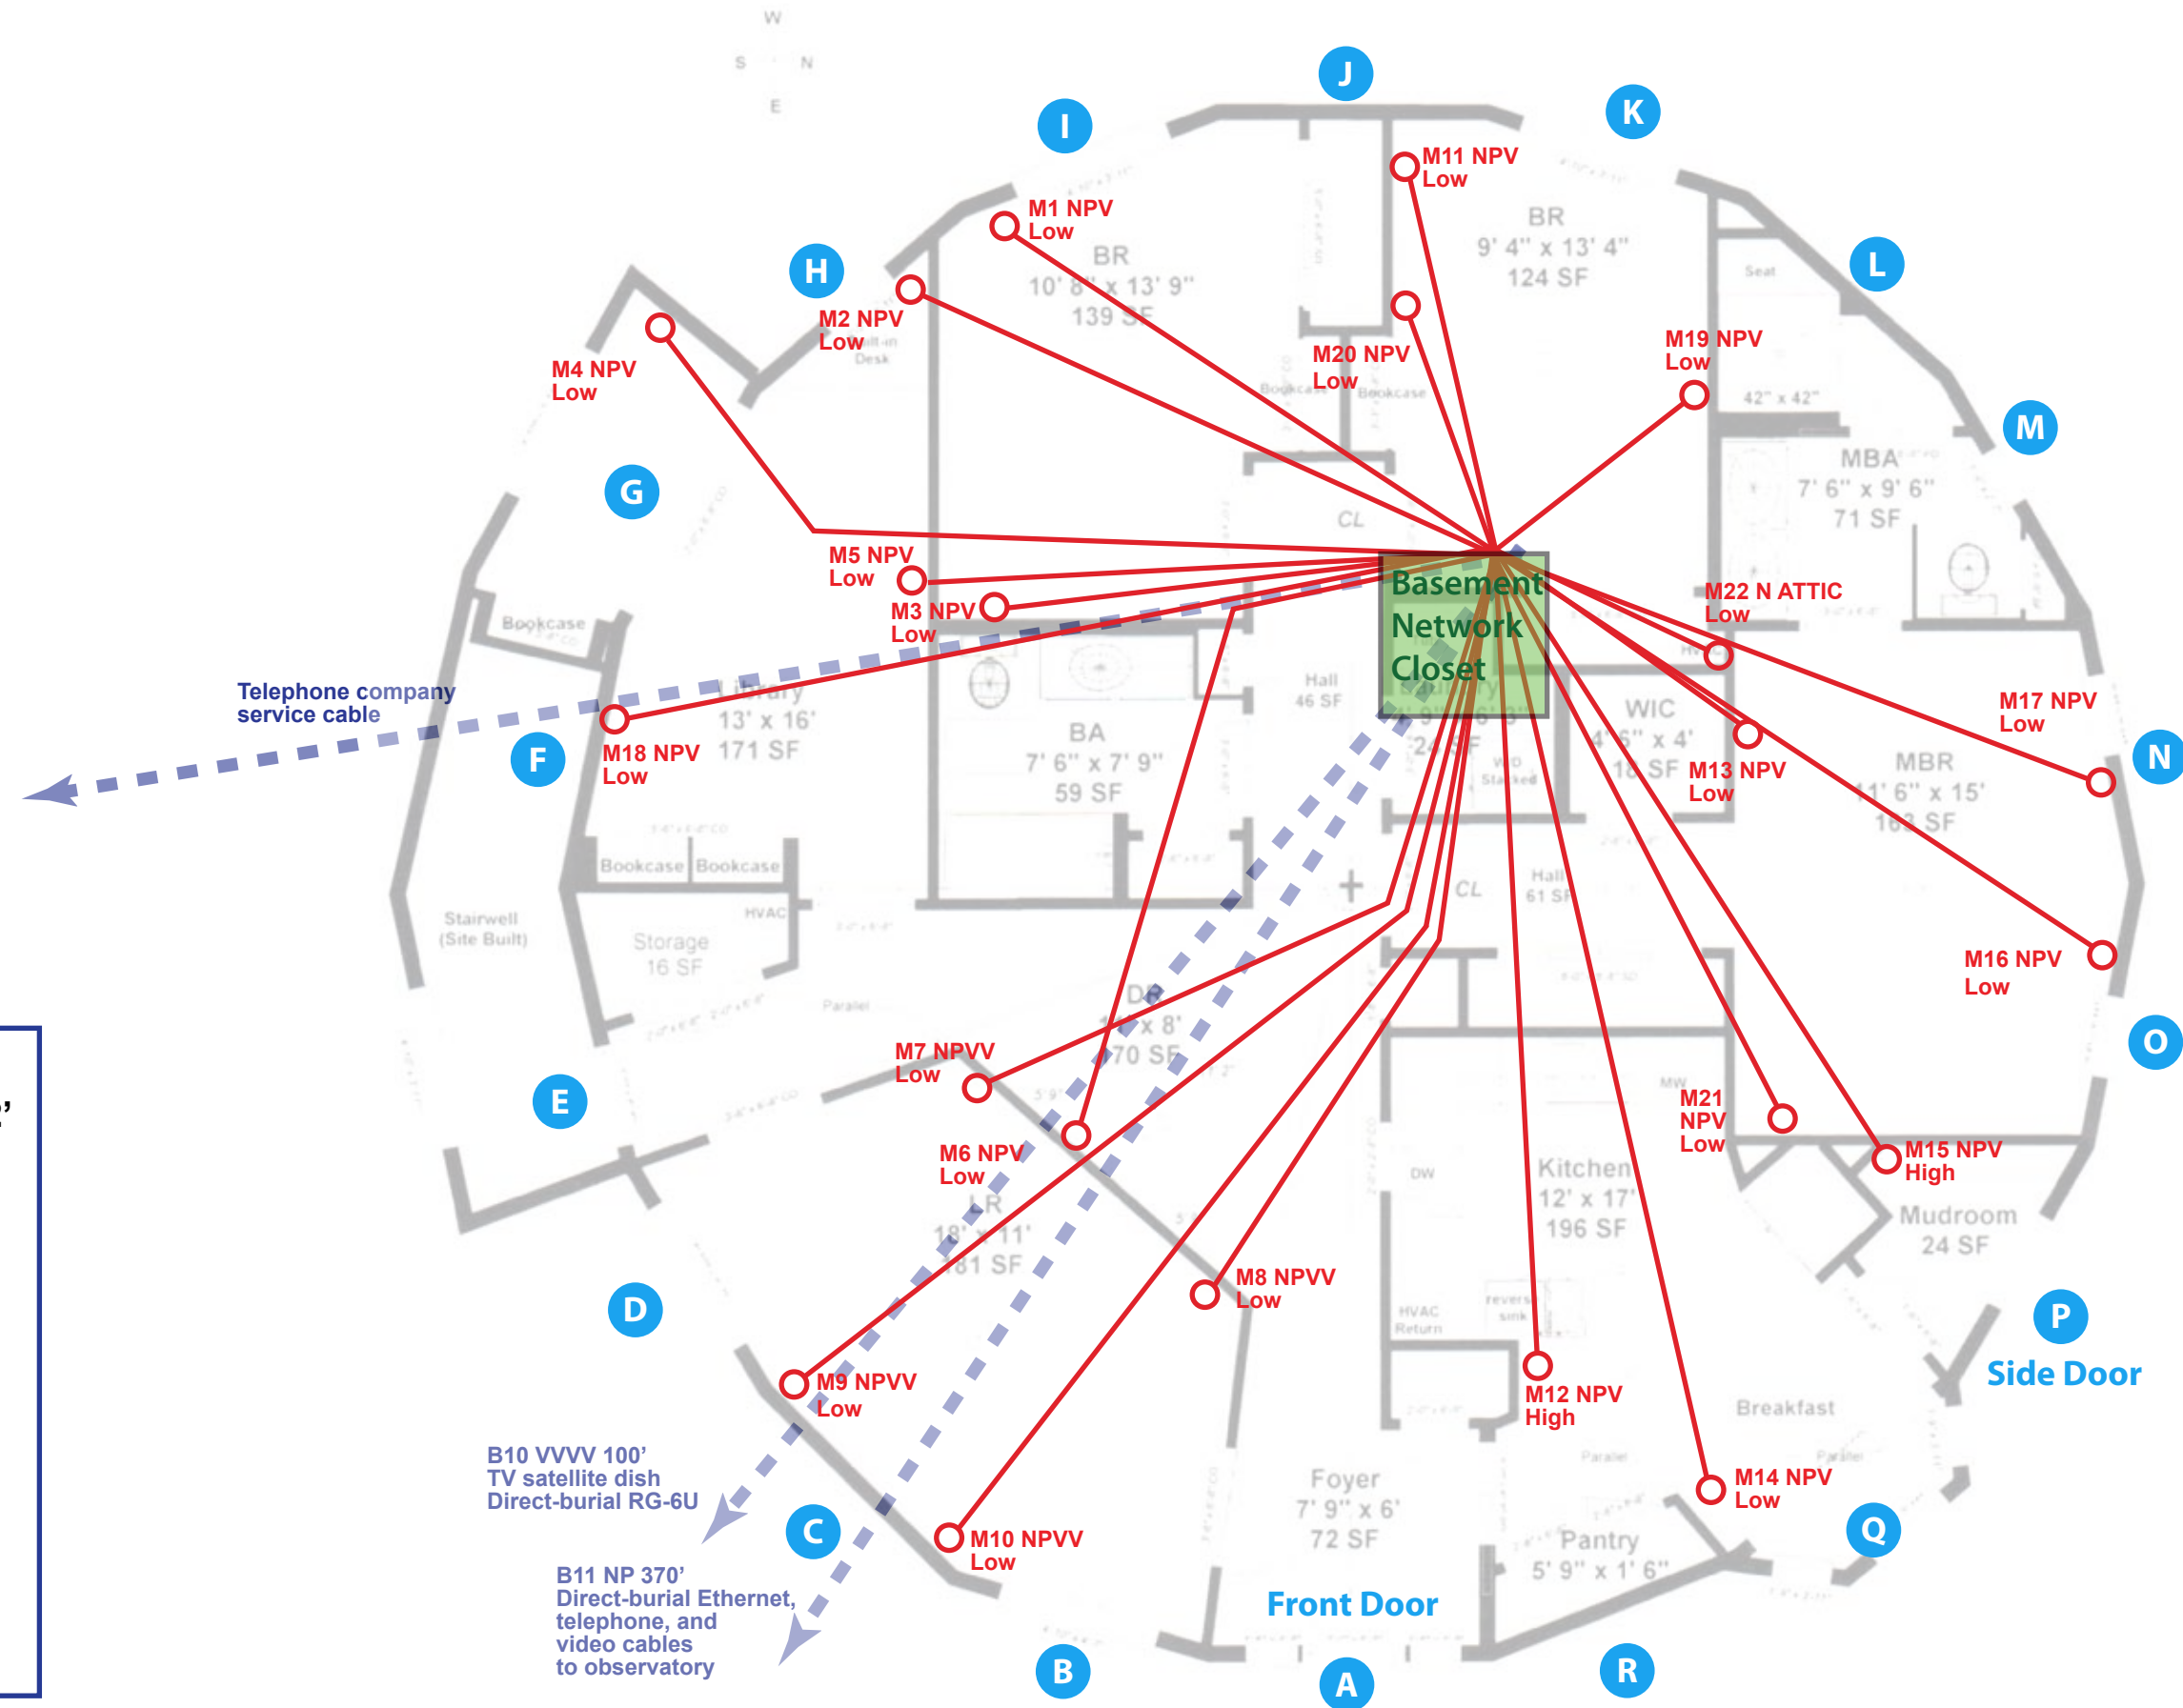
W
S N
E

J
I
K
M11 NPV Low
M1 NPV Low
BR 9' 4" x 13' 4" 124 SF
BR 10' 8" x 13' 9" 139 SF
H
L
Seat
M2 NPV Low
Built-in Desk
M4 NPV Low
M20 NPV Low
M19 NPV Low
Bookcase
Bookcase
42" x 42"
M
MBA 7' 6" x 9' 6" 71 SF
G
CL
M5 NPV Low
Basement Network Closet
M22 N ATTIC Low
M3 NPV Low
Bookcase
Telephone company service cable
Library 13' x 16' 171 SF
Hall 46 SF
WIC 4' 6" x 4' 18 SF
M17 NPV Low
F
M18 NPV Low
BA 7' 6" x 7' 9" 59 SF
M13 NPV Low
MBR 11' 6" x 15' 163 SF
N
W/D Stacked
Bookcase Bookcase
CL
Hall 61 SF
Stairwell (Site Built)
HVAC
Storage 16 SF
M16 NPV Low
Parallel
DR 12' x 8' 70 SF
O
M7 NPVV Low
E
MW
M21 NPV Low
M15 NPV High
M6 NPV Low
LR 18' x 11' 181 SF
DW
Kitchen 12' x 17' 196 SF
Mudroom 24 SF
M8 NPVV Low
D
HVAC Return
reverse sink
P
Side Door
M12 NPV High
M9 NPVV Low
Breakfast
B10 VVVV 100' TV satellite dish Direct-burial RG-6U
Foyer 7' 9" x 6' 72 SF
Parallel
M14 NPV Low
C
M10 NPVV Low
Q
Pantry 5' 9" x 1' 6"
B11 NP 370' Direct-burial Ethernet, telephone, and video cables to observatory
Front Door
B
A
R